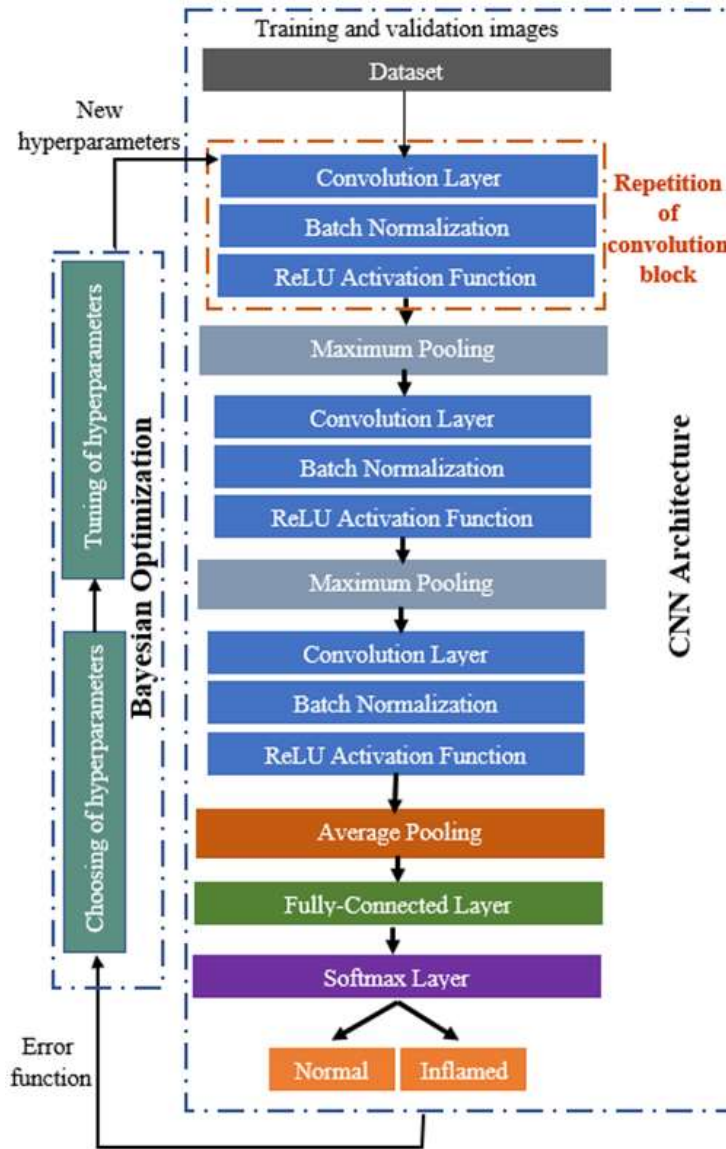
Training and validation images

Dataset

New hyperparameters

Convolution Layer

Batch Normalization

ReLU Activation Function

Repetition of convolution block

Maximum Pooling

Convolution Layer

Batch Normalization

ReLU Activation Function

Maximum Pooling

Convolution Layer

Batch Normalization

ReLU Activation Function

Average Pooling

Fully-Connected Layer

Softmax Layer

Normal

Inflamed

CNN Architecture

Tuning of hyperparameters

Choosing of hyperparameters

Bayesian Optimization

Error function